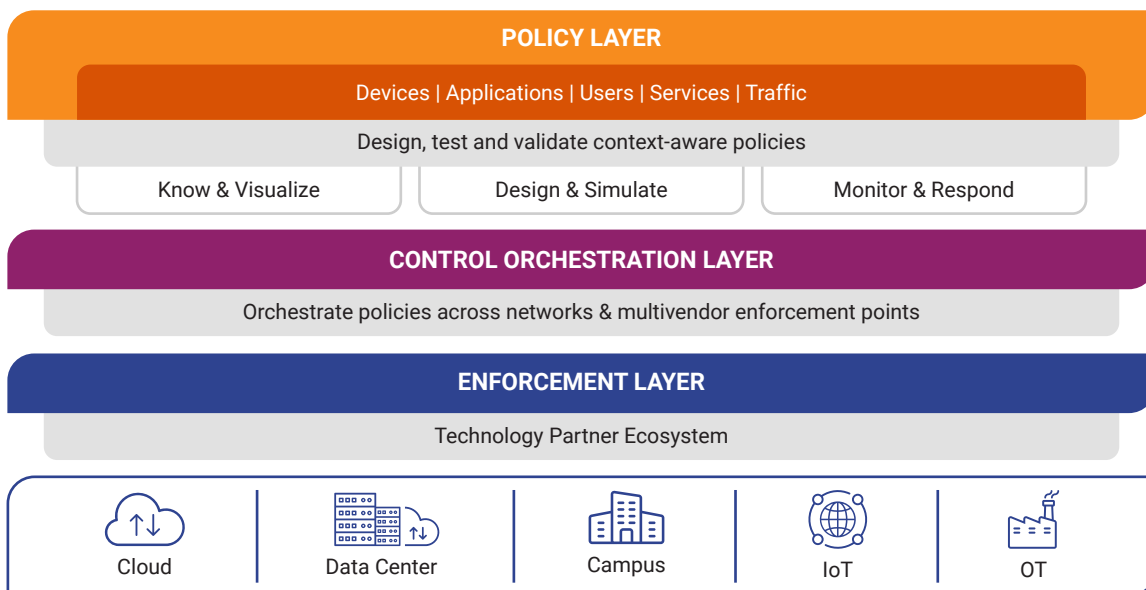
POLICY LAYER

Devices | Applications | Users | Services | Traffic

Design, test and validate context-aware policies

Know & Visualize

Design & Simulate

Monitor & Respond

CONTROL ORCHESTRATION LAYER

Orchestrate policies across networks & multivendor enforcement points

ENFORCEMENT LAYER

Technology Partner Ecosystem

Cloud

Data Center

Campus

IoT

OT